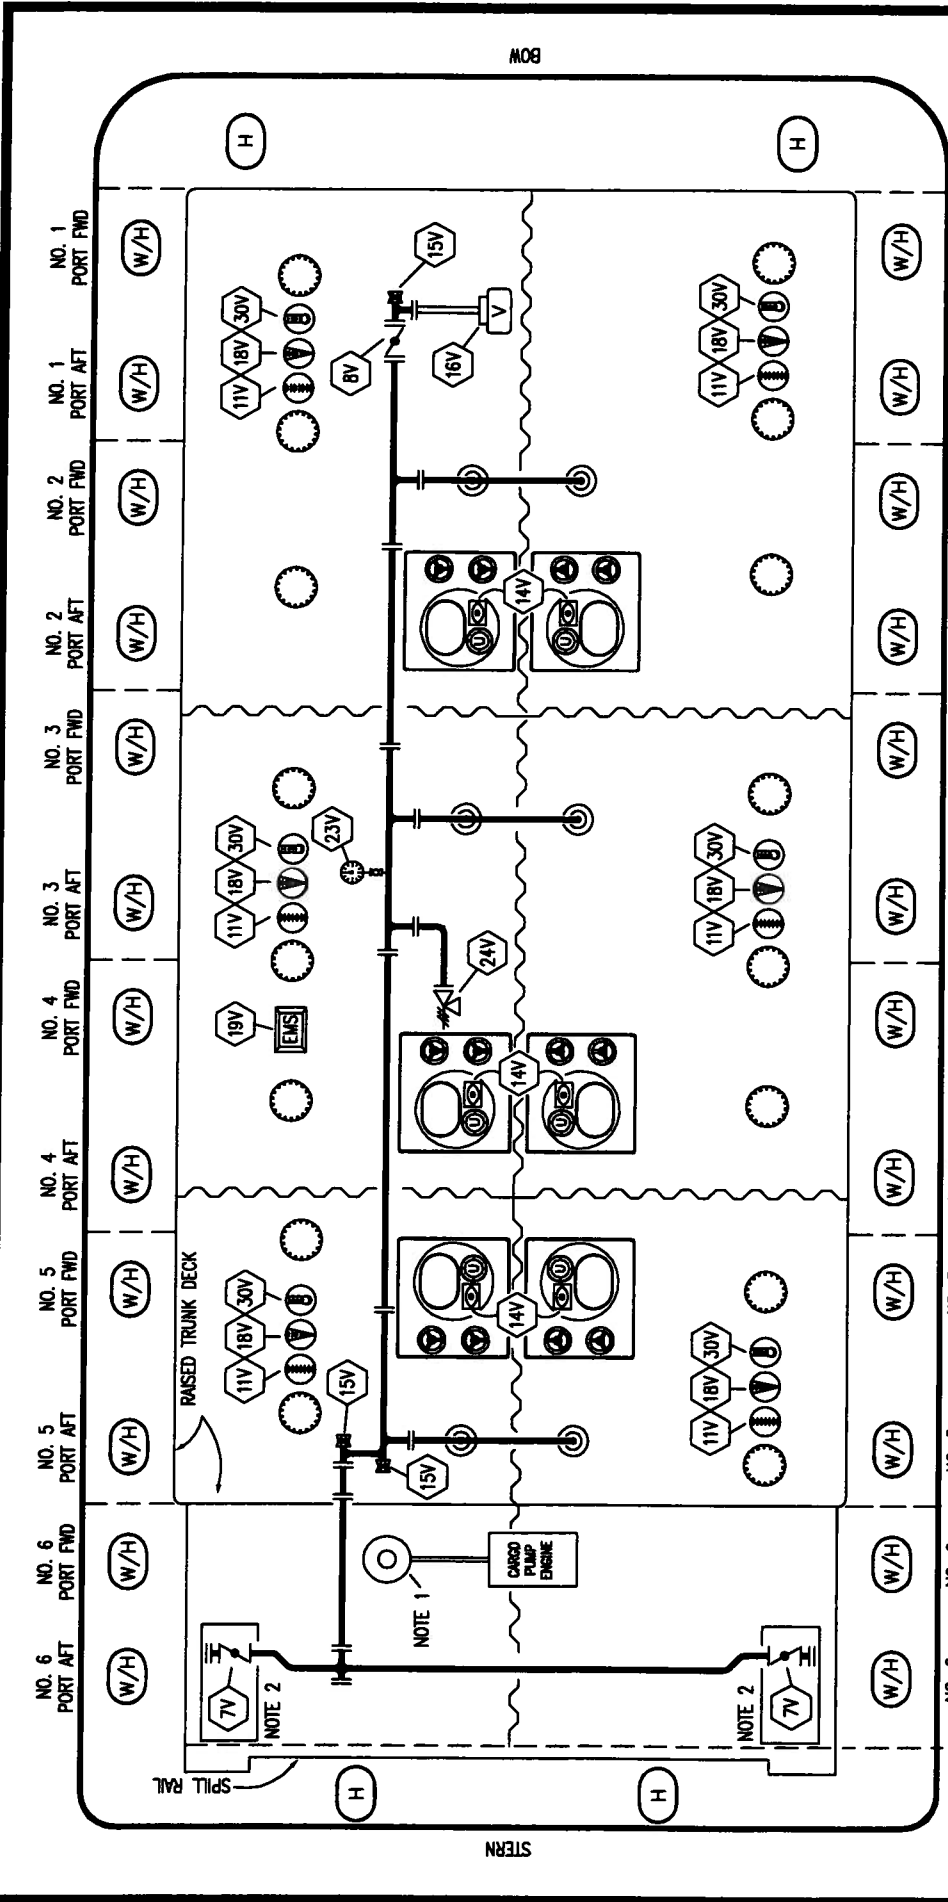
BOW

NO. 1 PORT FWD
NO. 1 PORT AFT
NO. 2 PORT FWD
NO. 2 PORT AFT
NO. 3 PORT FWD
NO. 3 PORT AFT
NO. 4 PORT FWD
NO. 4 PORT AFT
NO. 5 PORT FWD
NO. 5 PORT AFT
NO. 6 PORT FWD
NO. 6 PORT AFT

H
H
W/H
W/H
W/H
W/H
W/H
W/H
W/H
W/H
W/H
W/H
W/H
W/H
W/H
W/H
W/H
W/H
W/H
W/H
W/H
W/H
W/H
W/H

15V
V
16V
8V
11V
18V
30V
11V
18V
30V
14V
14V
14V
23V
24V
19V
EMS
11V
18V
30V
11V
18V
30V
11V
18V
30V
11V
18V
30V
15V
15V
RAISED TRUNK DECK
CARGO PUMP ENGINE
NOTE 1
7V
NOTE 2
7V
NOTE 2
SPILL RAIL
H
H

STERN